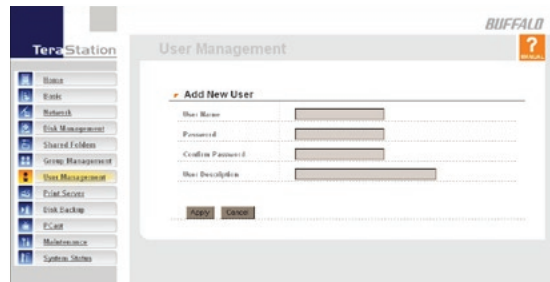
TeraStation

BUFFALO

User Management

?
MANUAL

Home
Basic
Network
Disk Management
Shared Folders
Group Management
User Management
Print Server
Disk Backup
PCast
Maintenance
System Status

Add New User

User Name
Password
Confirm Password
User Description

Apply
Cancel